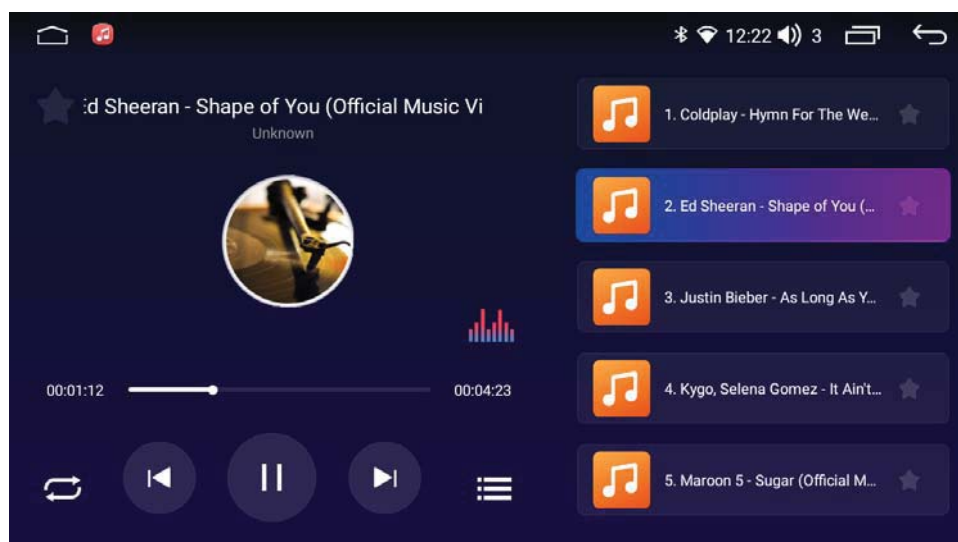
12:22 3

:d Sheeran - Shape of You (Official Music Vi
Unknown

00:01:12
00:04:23

1. Coldplay - Hymn For The We...
2. Ed Sheeran - Shape of You (...
3. Justin Bieber - As Long As Y...
4. Kygo, Selena Gomez - It Ain't...
5. Maroon 5 - Sugar (Official M...